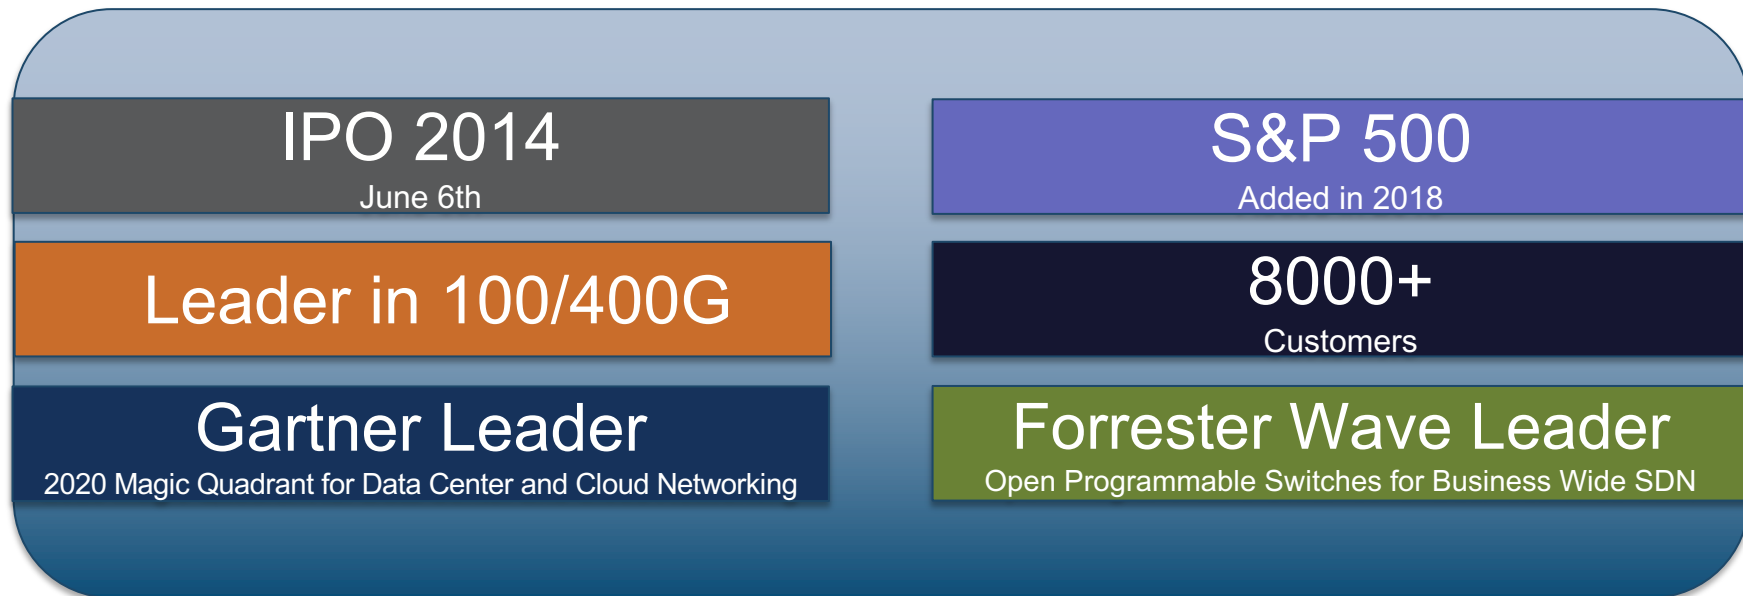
IPO 2014
June 6th

S&P 500
Added in 2018

Leader in 100/400G

8000+
Customers

Gartner Leader
2020 Magic Quadrant for Data Center and Cloud Networking

Forrester Wave Leader
Open Programmable Switches for Business Wide SDN